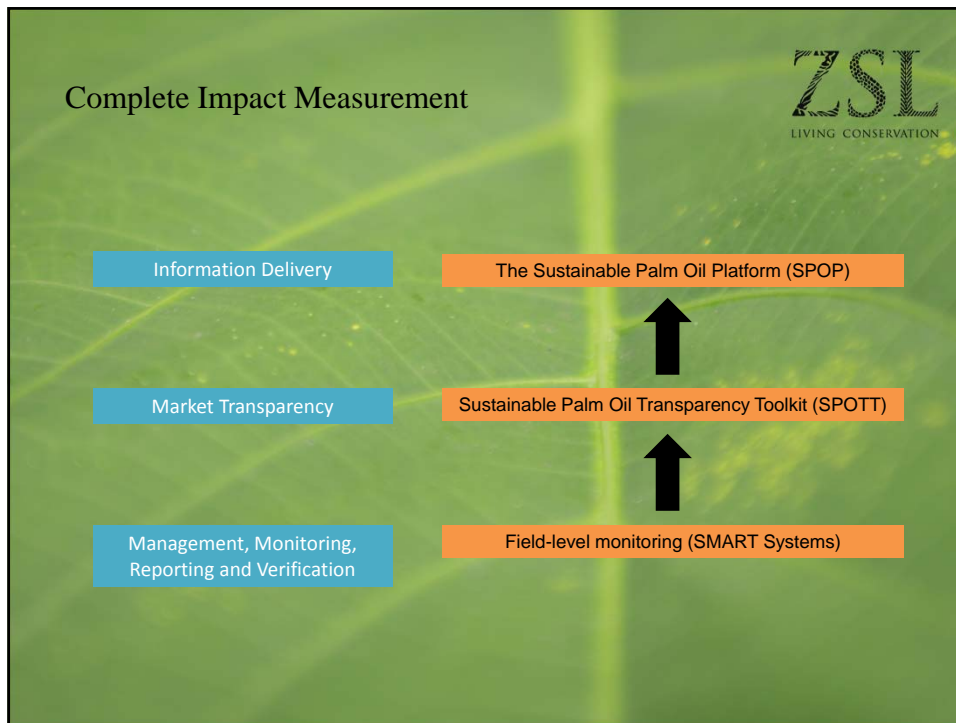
Complete Impact Measurement

ZSL
LIVING CONSERVATION

Information Delivery

The Sustainable Palm Oil Platform (SPOP)

Market Transparency

Sustainable Palm Oil Transparency Toolkit (SPOTT)

Management, Monitoring, Reporting and Verification

Field-level monitoring (SMART Systems)